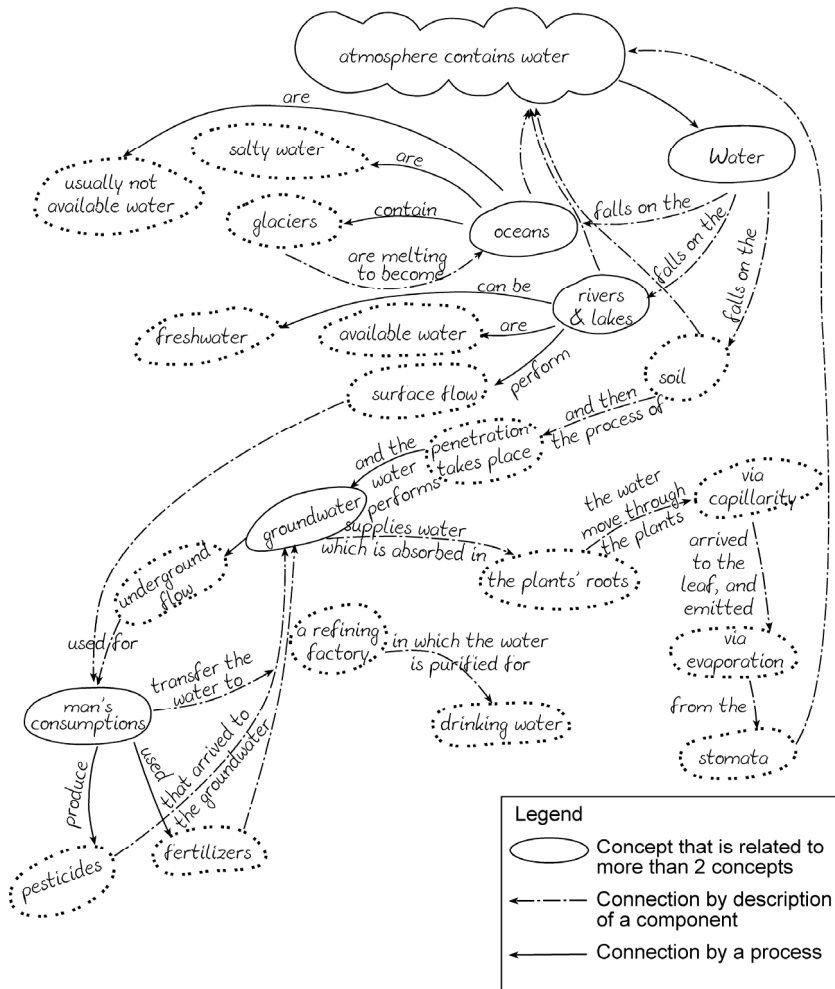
atmosphere contains water

are

salty water

are

usually not available water

Water

glaciers

contain

oceans

falls on the

are melting to become

falls on the

falls on the

can be

rivers & lakes

freshwater

available water

are

perform

soil

surface flow

and then the process of

penetration takes place

and the water performs

groundwater

the water move through the plants

via capillarity

supplies water which is absorbed in

underground flow

the plants' roots

arrived to the leaf, and emitted

used for

a refining factory

in which the water is purified for

via evaporation

transfer the water to

man's consumptions

drinking water

from the

used

that arrived to the groundwater

stomata

produce

pesticides

fertilizers

Legend

Concept that is related to more than 2 concepts

Connection by description of a component

Connection by a process